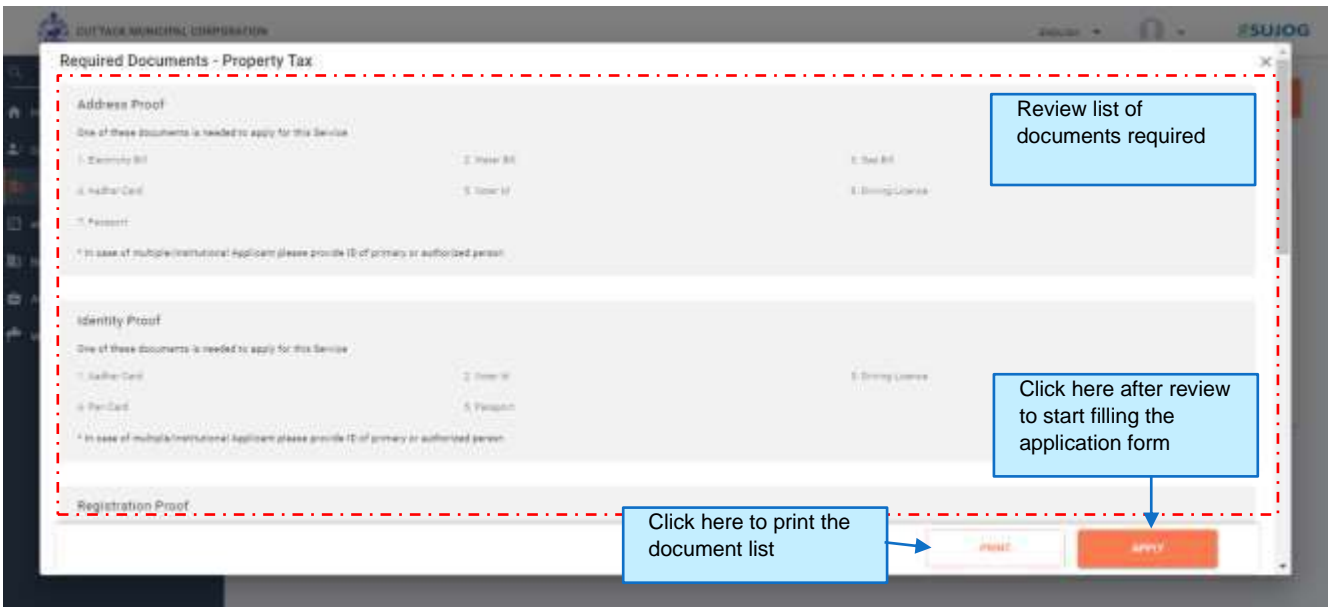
CUTTACK MUNICIPAL CORPORATION

#SUJOG

Required Documents - Property Tax

Address Proof

One of these documents is needed to apply for this Service

1. Electricity Bill

2. Water Bill

3. Gas Bill

4. Aadhar Card

5. Voter Id

6. Driving License

7. Passport

* In case of multiple/institutional Applicant please provide ID of primary or authorized person

Identity Proof

One of these documents is needed to apply for this Service

1. Aadhar Card

2. Voter Id

3. Driving License

4. Pan Card

5. Passport

* In case of multiple/institutional Applicant please provide ID of primary or authorized person

Registration Proof

Review list of documents required

Click here after review to start filling the application form

Click here to print the document list

PRINT

APPLY